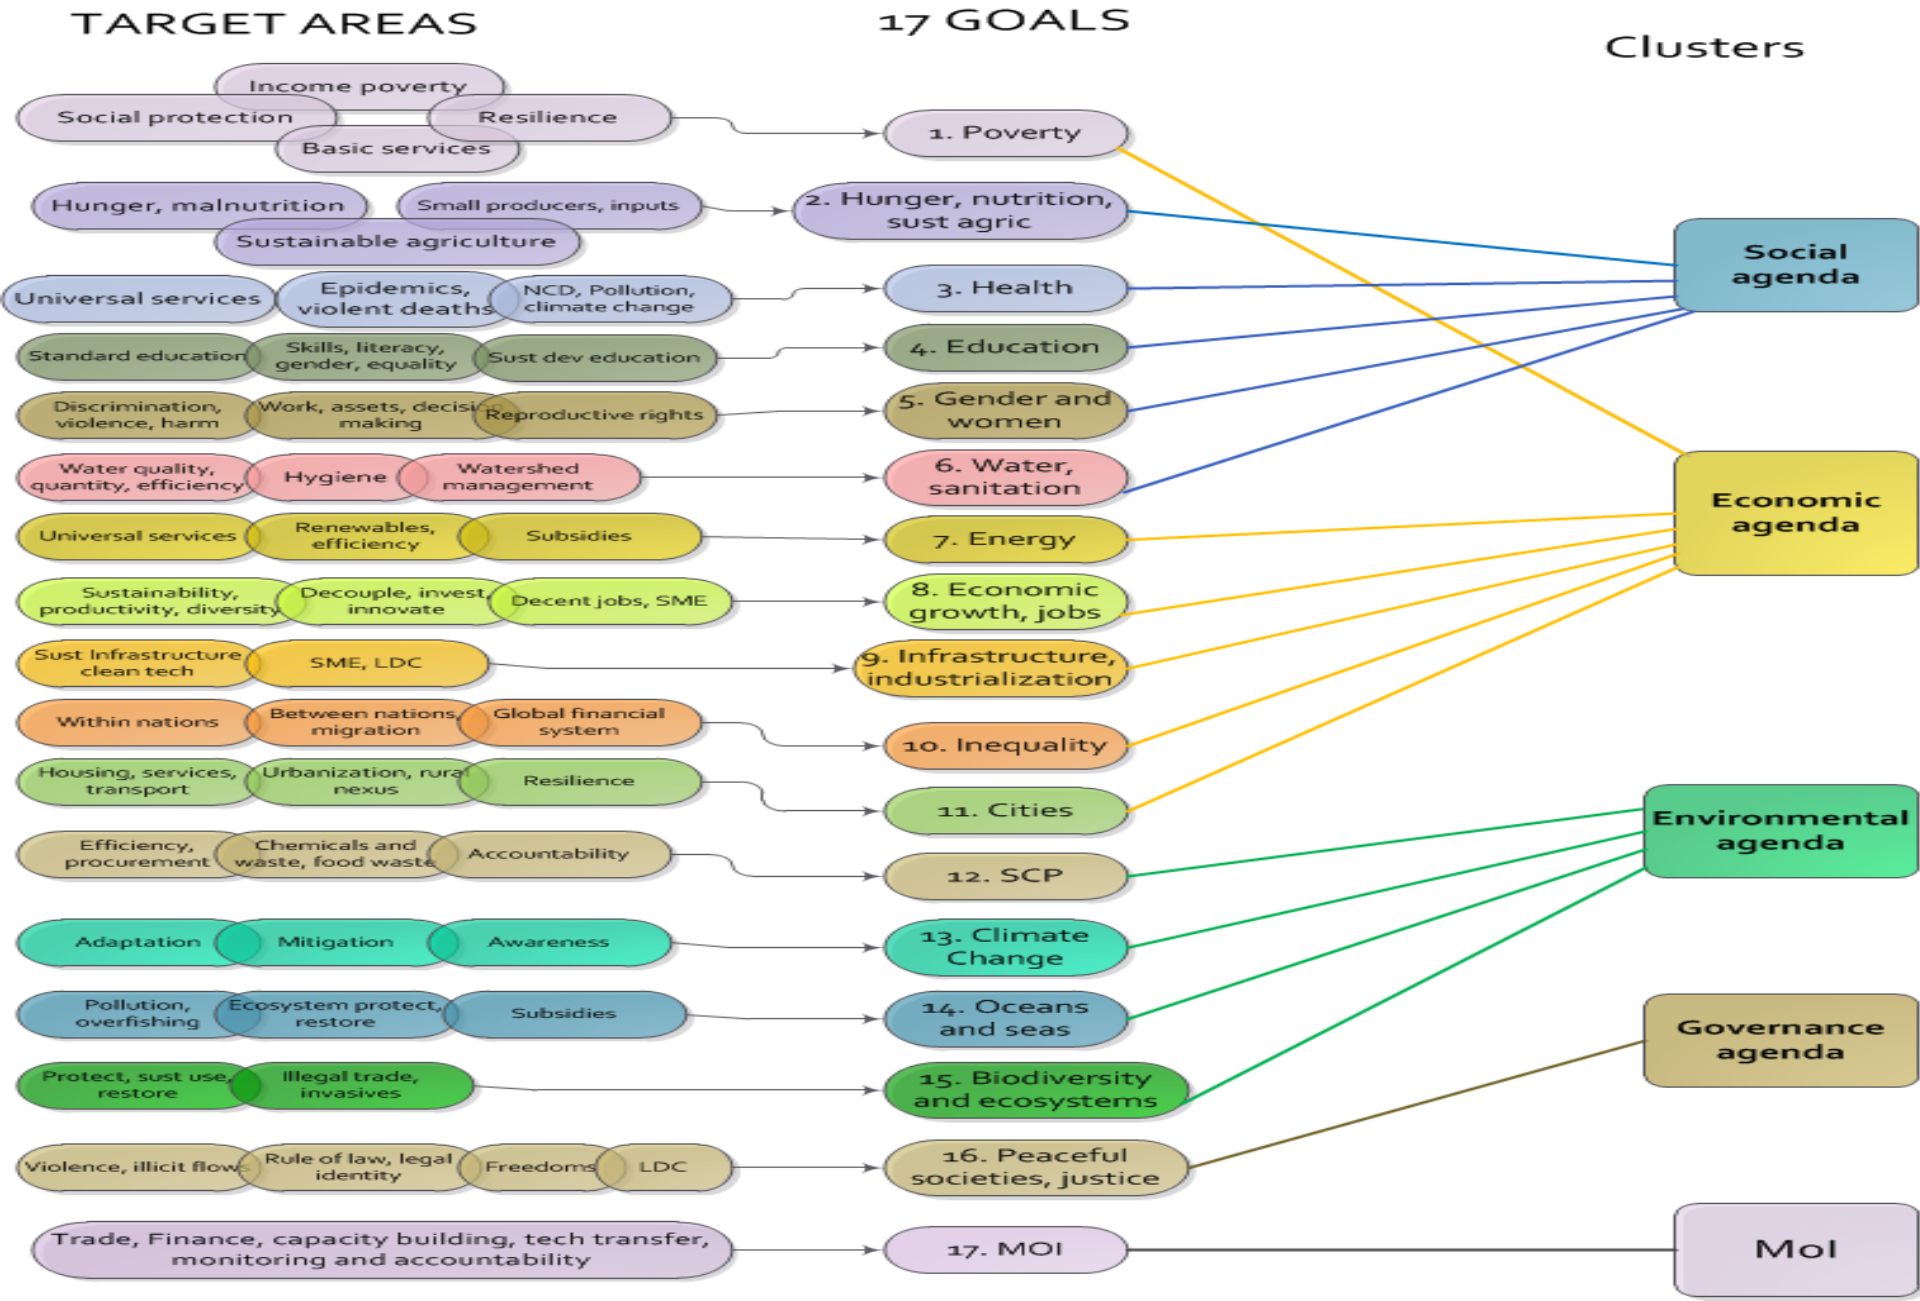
TARGET AREAS

17 GOALS

Clusters

Income poverty
Social protection
Resilience
Basic services

1. Poverty

Hunger, malnutrition
Small producers, inputs
Sustainable agriculture

2. Hunger, nutrition, sust agric

Universal services
Epidemics, violent deaths
NCD, Pollution, climate change

3. Health

Standard education
Skills, literacy, gender, equality
Sust dev education

4. Education

Discrimination, violence, harm
Work, assets, decision making
Reproductive rights

5. Gender and women

Water quality, quantity, efficiency
Hygiene
Watershed management

6. Water, sanitation

Universal services
Renewables, efficiency
Subsidies

7. Energy

Sustainability, productivity, diversity
Decouple, invest, innovate
Decent jobs, SME

8. Economic growth, jobs

Sust Infrastructure clean tech
SME, LDC

9. Infrastructure, industrialization

Within nations
Between nations, migration
Global financial system

10. Inequality

Housing, services, transport
Urbanization, rural nexus
Resilience

11. Cities

Efficiency, procurement
Chemicals and waste, food waste
Accountability

12. SCP

Adaptation
Mitigation
Awareness

13. Climate Change

Pollution, overfishing
Ecosystem protect, restore
Subsidies

14. Oceans and seas

Protect, sust use, restore
Illegal trade, invasives

15. Biodiversity and ecosystems

Violence, illicit flows
Rule of law, legal identity
Freedoms
LDC

16. Peaceful societies, justice

Trade, Finance, capacity building, tech transfer, monitoring and accountability

17. MOI

Social agenda

Economic agenda

Environmental agenda

Governance agenda

MoI